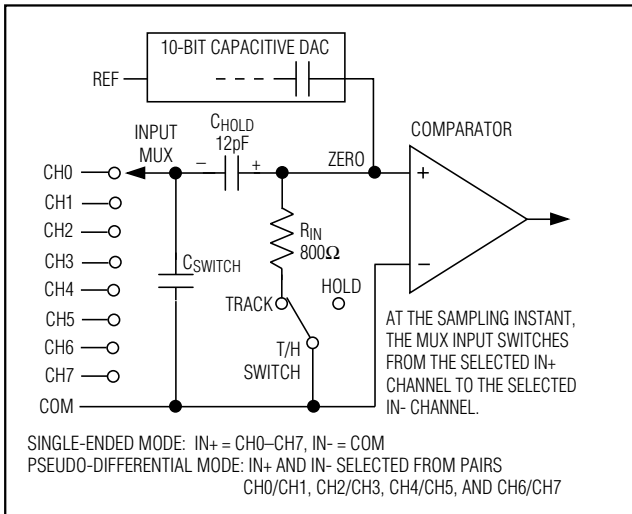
10-BIT CAPACITIVE DAC

REF

INPUT MUX

$C_{HOLD}$
12pF

–

+

ZERO

COMPARATOR

+

–

CH0
CH1
CH2
CH3
CH4
CH5
CH6
CH7
COM

$C_{SWITCH}$

$R_{IN}$
800Ω

TRACK

HOLD

T/H SWITCH

AT THE SAMPLING INSTANT, THE MUX INPUT SWITCHES FROM THE SELECTED IN+ CHANNEL TO THE SELECTED IN- CHANNEL.

SINGLE-ENDED MODE: IN+ = CH0–CH7, IN- = COM
PSEUDO-DIFFERENTIAL MODE: IN+ AND IN- SELECTED FROM PAIRS CH0/CH1, CH2/CH3, CH4/CH5, AND CH6/CH7